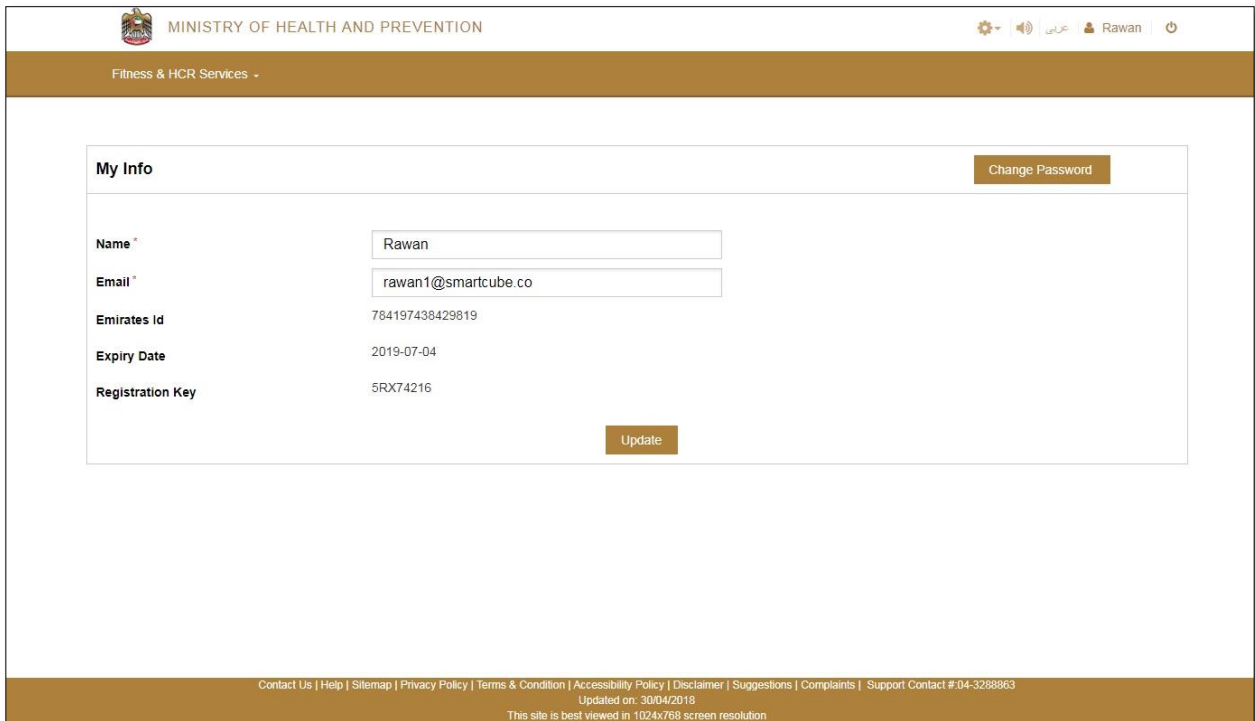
MINISTRY OF HEALTH AND PREVENTION

عربي Rawan

Fitness & HCR Services

My Info

Change Password

Name *
Rawan

Email *
rawan1@smartcube.co

Emirates Id
784197438429819

Expiry Date
2019-07-04

Registration Key
5RX74216

Update

Contact Us | Help | Sitemap | Privacy Policy | Terms & Condition | Accessibility Policy | Disclaimer | Suggestions | Complaints | Support Contact #:04-3288863
Updated on: 30/04/2018
This site is best viewed in 1024x768 screen resolution